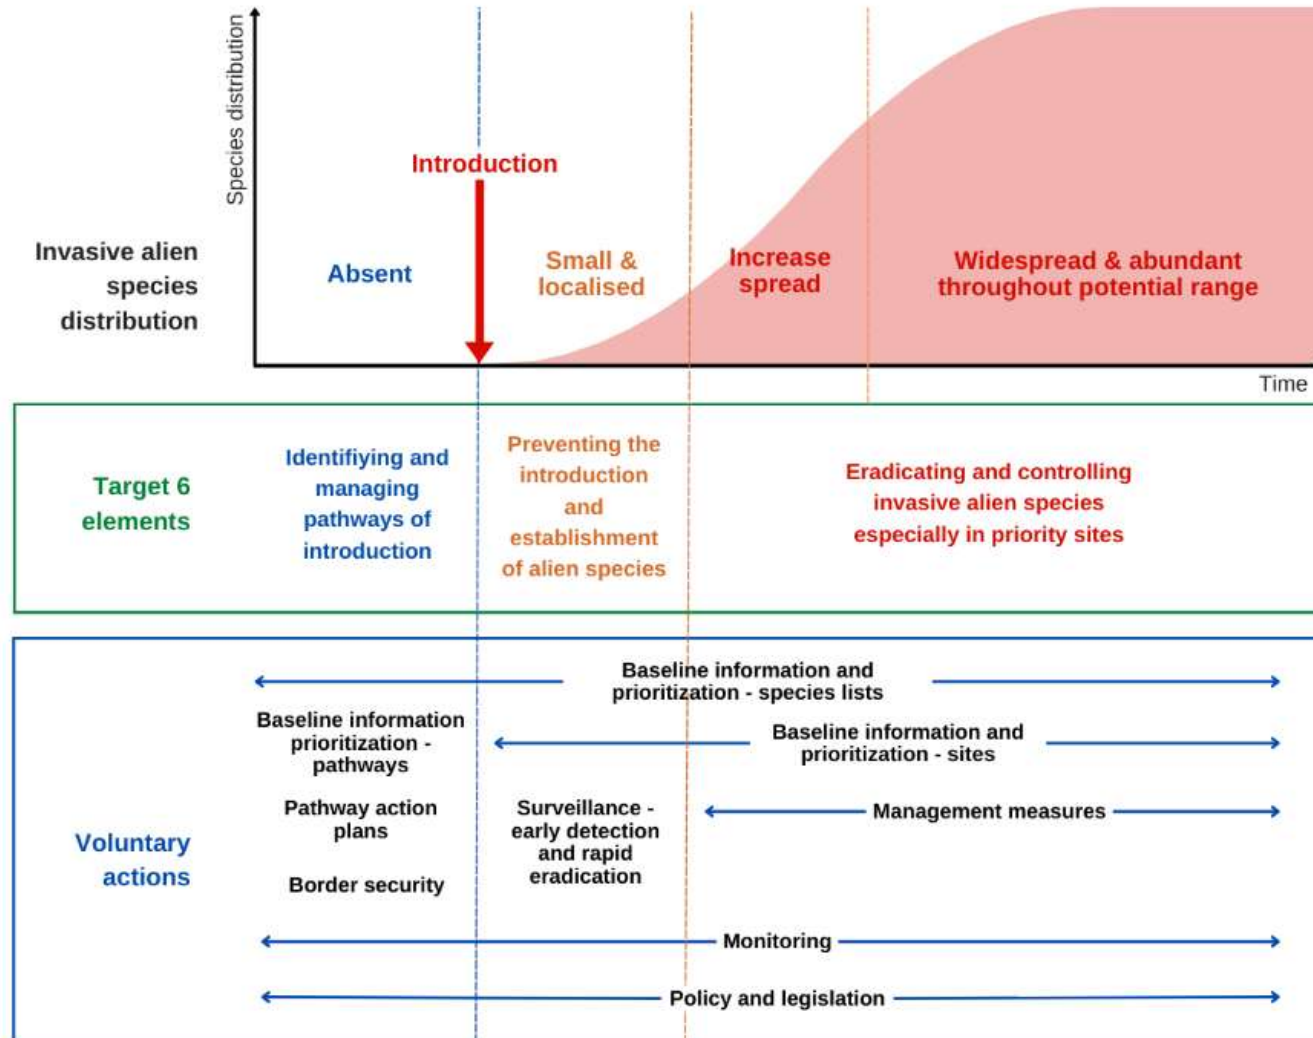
Species distribution

Introduction

Invasive alien species distribution

Absent

Small & localised

Increase spread

Widespread & abundant throughout potential range

Time

Target 6 elements

Identifiying and managing pathways of introduction

Preventing the introduction and establishment of alien species

Eradicating and controlling invasive alien species especially in priority sites

Voluntary actions

Baseline information and prioritization - species lists

Baseline information prioritization - pathways

Baseline information and prioritization - sites

Pathway action plans

Surveillance - early detection and rapid eradication

Management measures

Border security

Monitoring

Policy and legislation